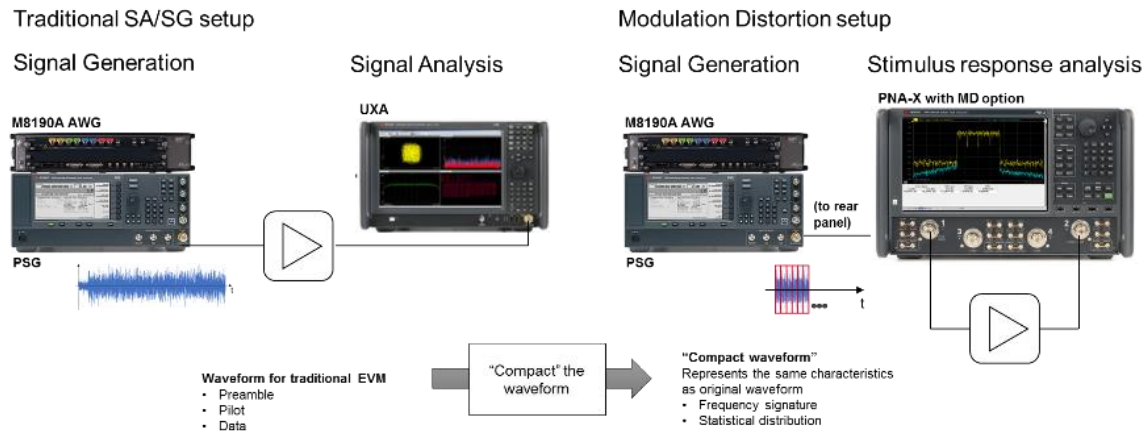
Traditional SA/SG setup

Signal Generation

Signal Analysis

M8190A AWG

UXA

PSG

Modulation Distortion setup

Signal Generation

Stimulus response analysis

M8190A AWG

PNA-X with MD option

(to rear panel)

PSG

t

Waveform for traditional EVM
• Preamble
• Pilot
• Data

"Compact" the waveform

**"Compact waveform"**
Represents the same characteristics as original waveform
• Frequency signature
• Statistical distribution